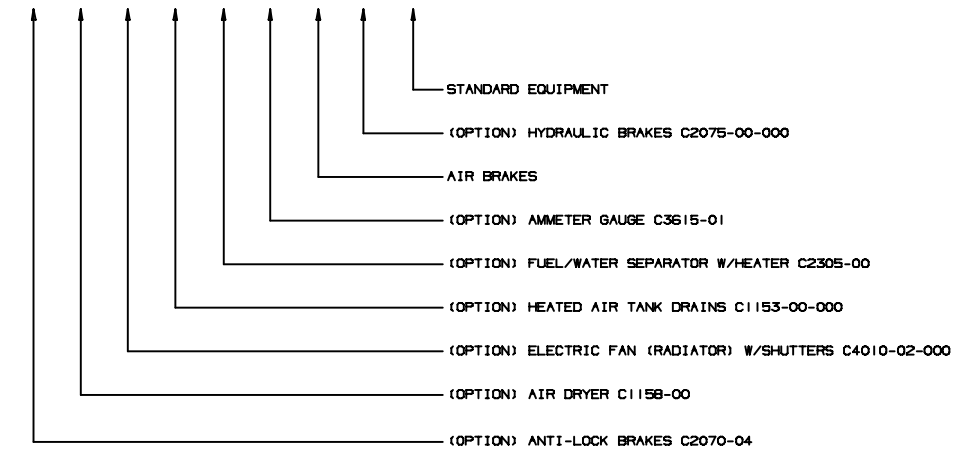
STANDARD EQUIPMENT

(OPTION) HYDRAULIC BRAKES C2075-00-000

AIR BRAKES

(OPTION) AMMETER GAUGE C3615-01

(OPTION) FUEL/WATER SEPARATOR W/HEATER C2305-00

(OPTION) HEATED AIR TANK DRAINS C1153-00-000

(OPTION) ELECTRIC FAN (RADIATOR) W/SHUTTERS C4010-02-000

(OPTION) AIR DRYER C1158-00

(OPTION) ANTI-LOCK BRAKES C2070-04